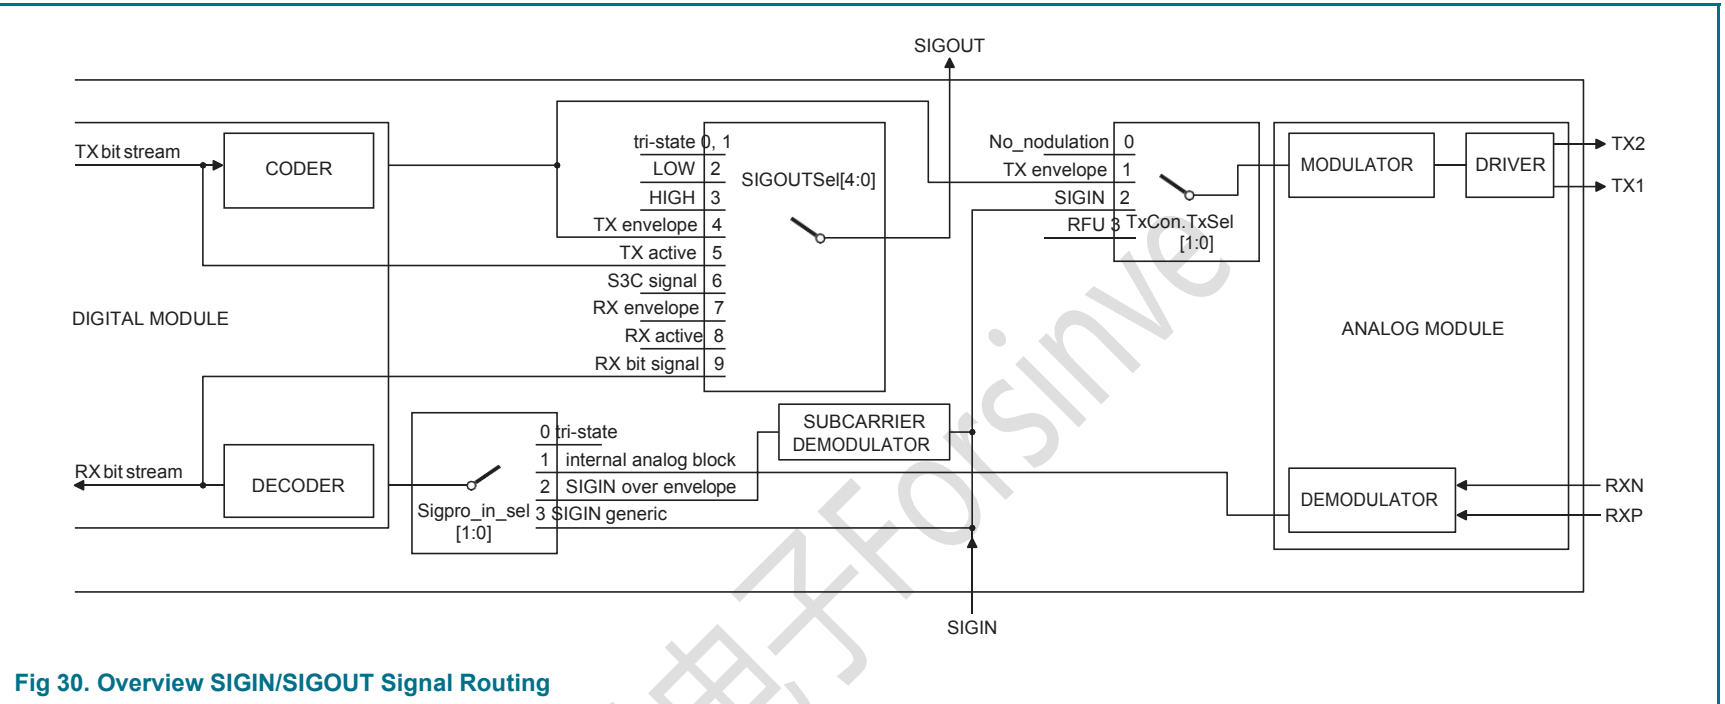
SIGOUT

TX bit stream

CODER

tri-state 0, 1
LOW 2
HIGH 3
TX envelope 4
TX active 5
S3C signal 6
RX envelope 7
RX active 8
RX bit signal 9

SIGOUTSel[4:0]

No_nodulation 0
TX envelope 1
SIGIN 2
RFU 3

TxCon.TxSel [1:0]

MODULATOR

DRIVER

TX2
TX1

DIGITAL MODULE

ANALOG MODULE

SUBCARRIER DEMODULATOR

0 tri-state
1 internal analog block
2 SIGIN over envelope
3 SIGIN generic

Sigpro_in_sel [1:0]

RX bit stream

DECODER

DEMODULATOR

RXN
RXP

SIGIN

Fig 30. Overview SIGIN/SIGOUT Signal Routing